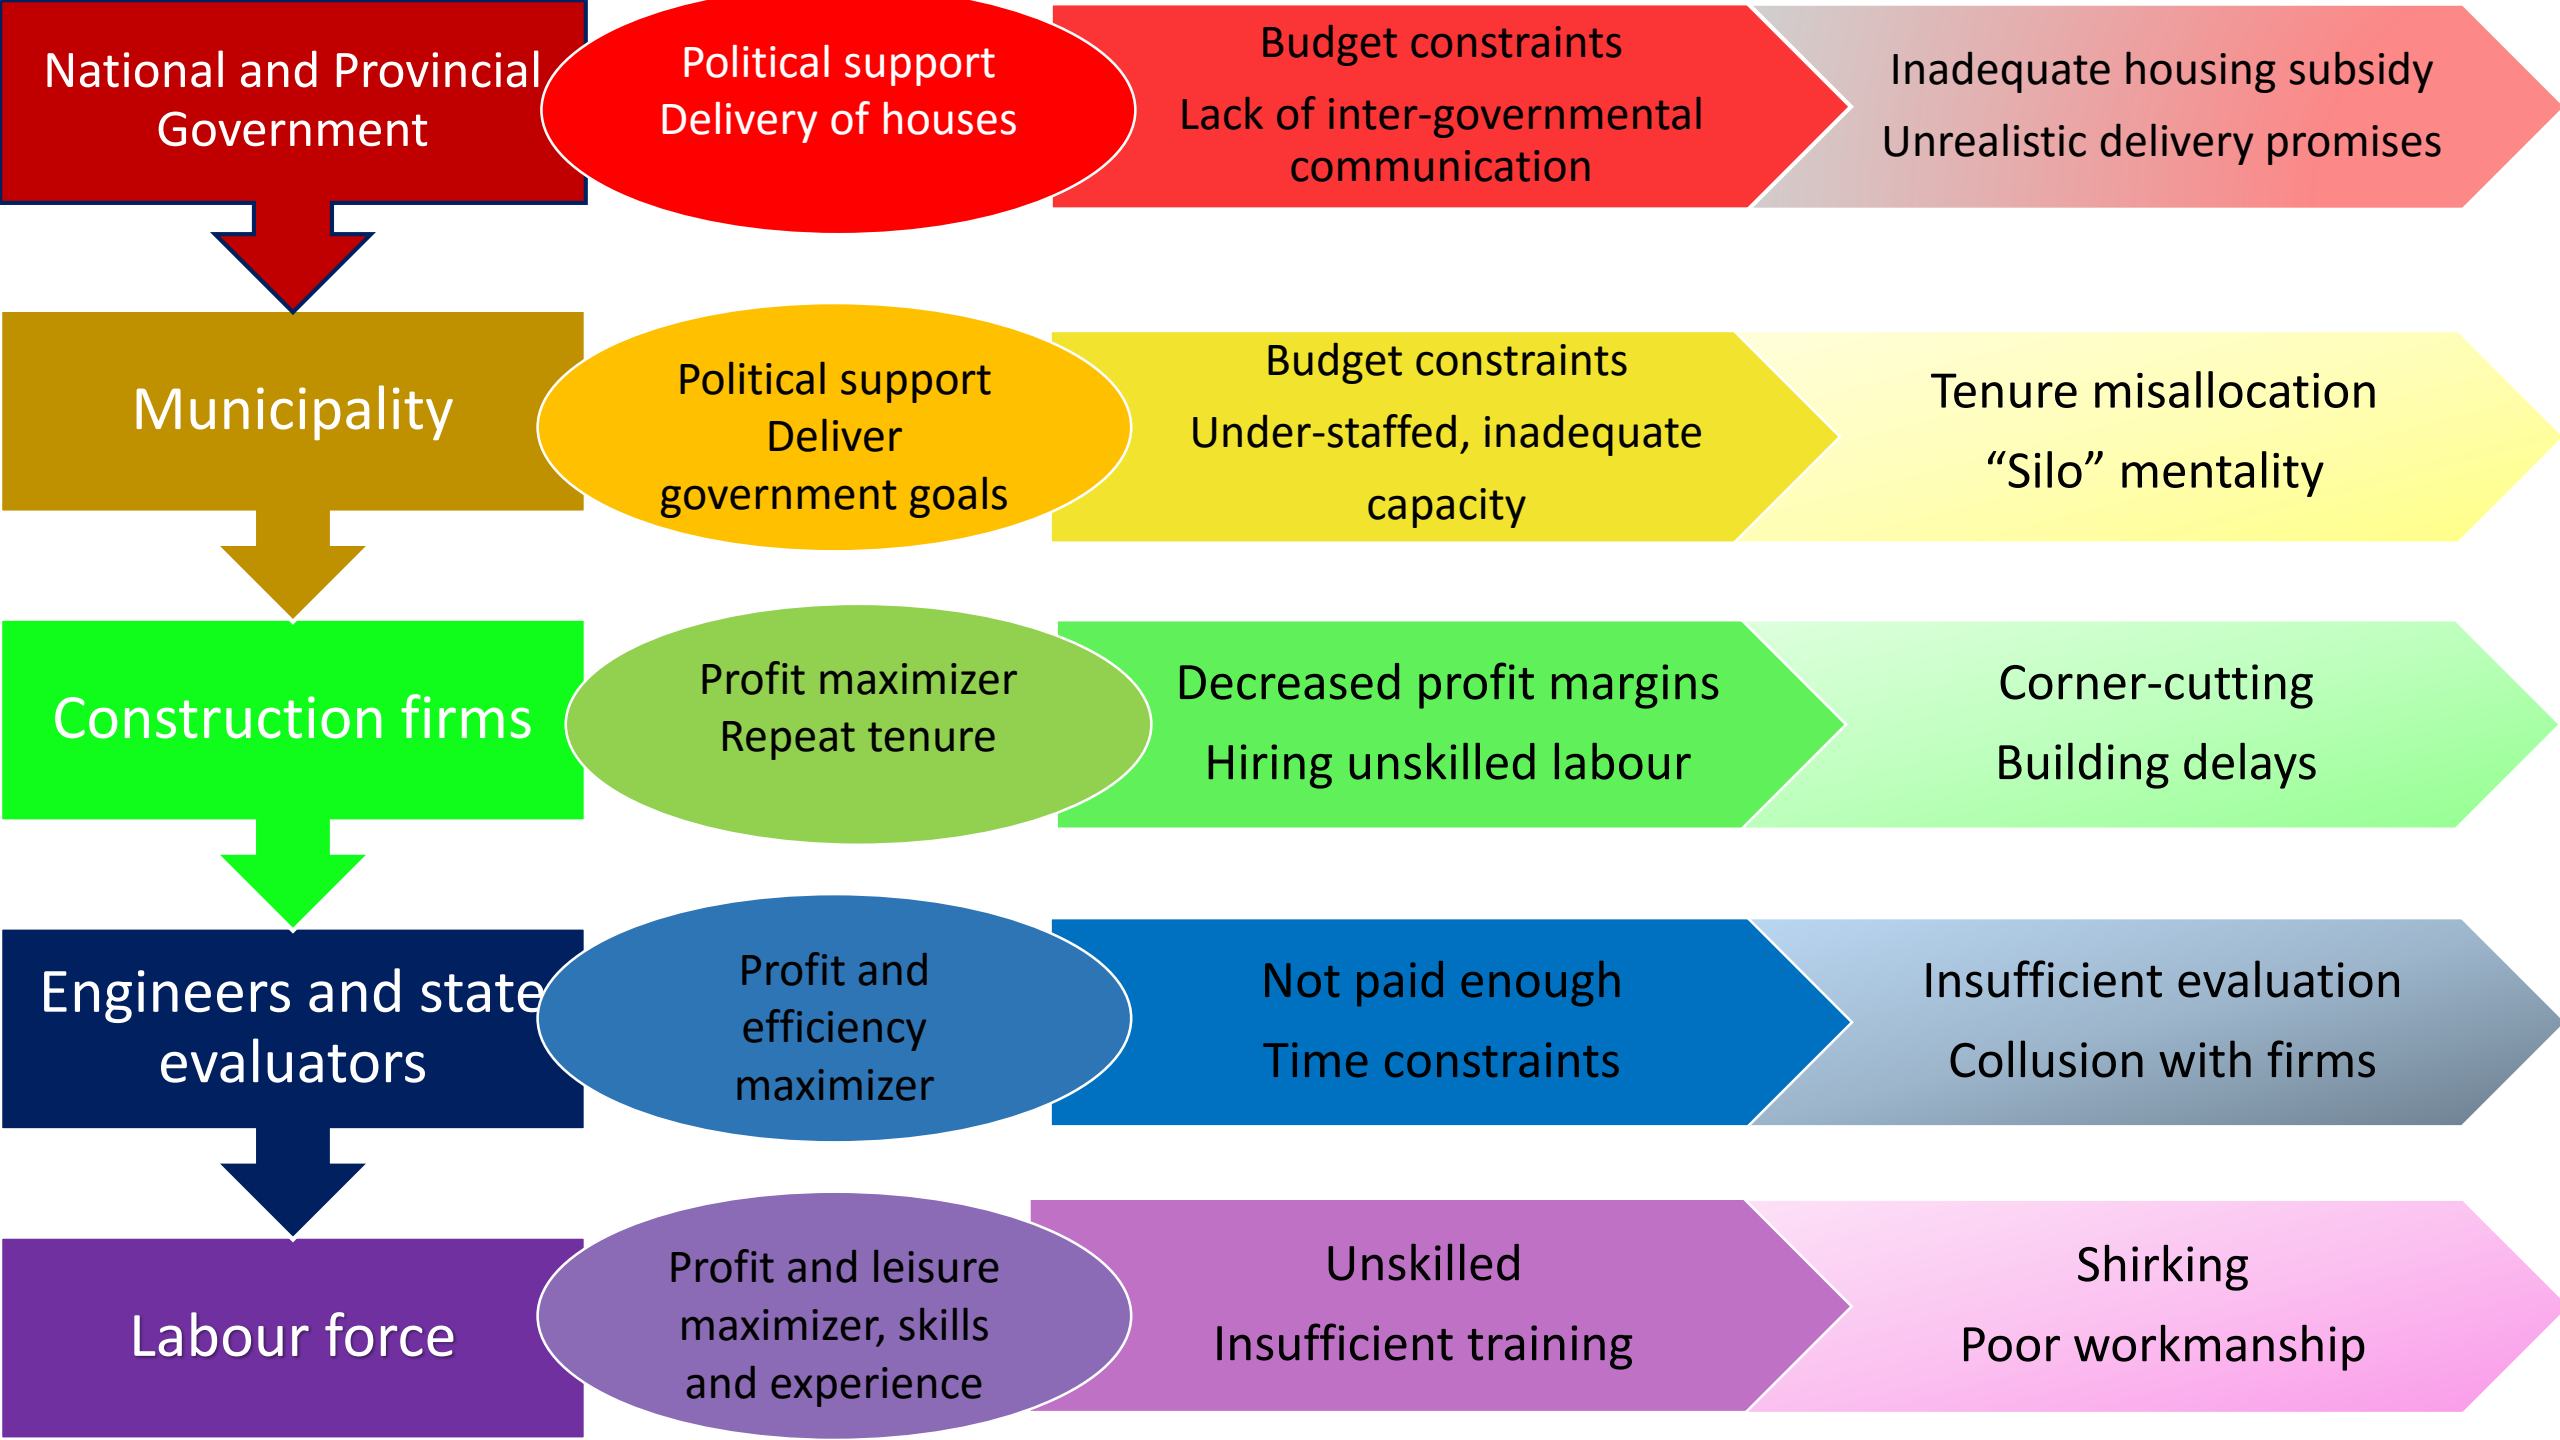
National and Provincial Government

Political support
Delivery of houses

Budget constraints
Lack of inter-governmental communication

Inadequate housing subsidy
Unrealistic delivery promises

Municipality

Political support
Deliver government goals

Budget constraints
Under-staffed, inadequate capacity

Tenure misallocation
“Silo” mentality

Construction firms

Profit maximizer
Repeat tenure

Decreased profit margins
Hiring unskilled labour

Corner-cutting
Building delays

Engineers and state evaluators

Profit and efficiency maximizer

Not paid enough
Time constraints

Insufficient evaluation
Collusion with firms

Labour force

Profit and leisure maximizer, skills and experience

Unskilled
Insufficient training

Shirking
Poor workmanship